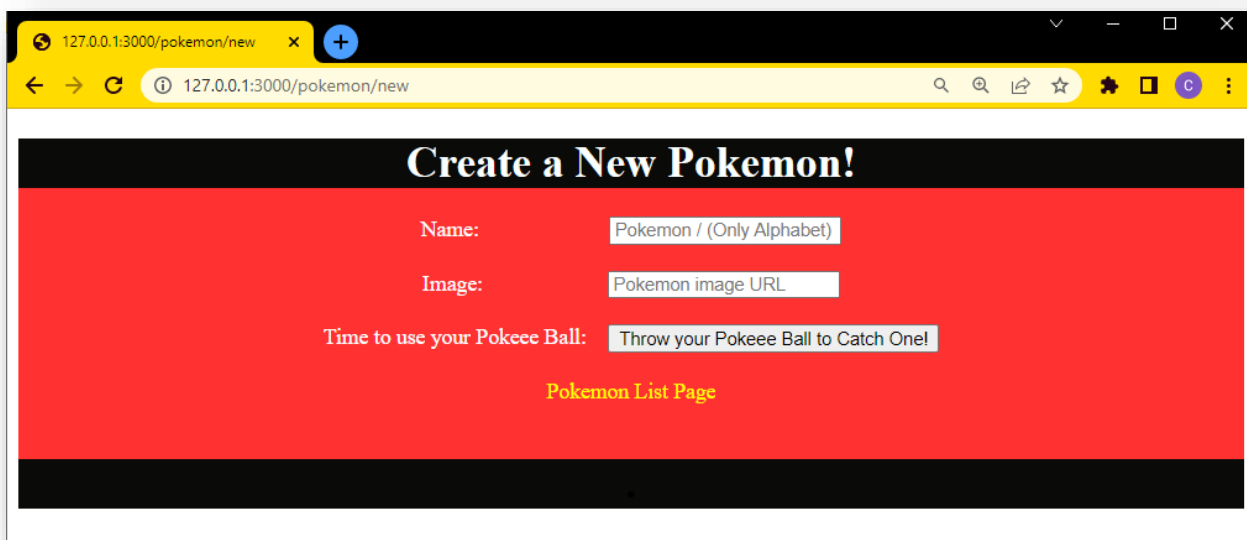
127.0.0.1:3000/pokemon/new

127.0.0.1:3000/pokemon/new

C

Create a New Pokemon!

Name: Pokemon / (Only Alphabet)

Image: Pokemon image URL

Time to use your Pokeee Ball: Throw your Pokeee Ball to Catch One!

Pokemon List Page